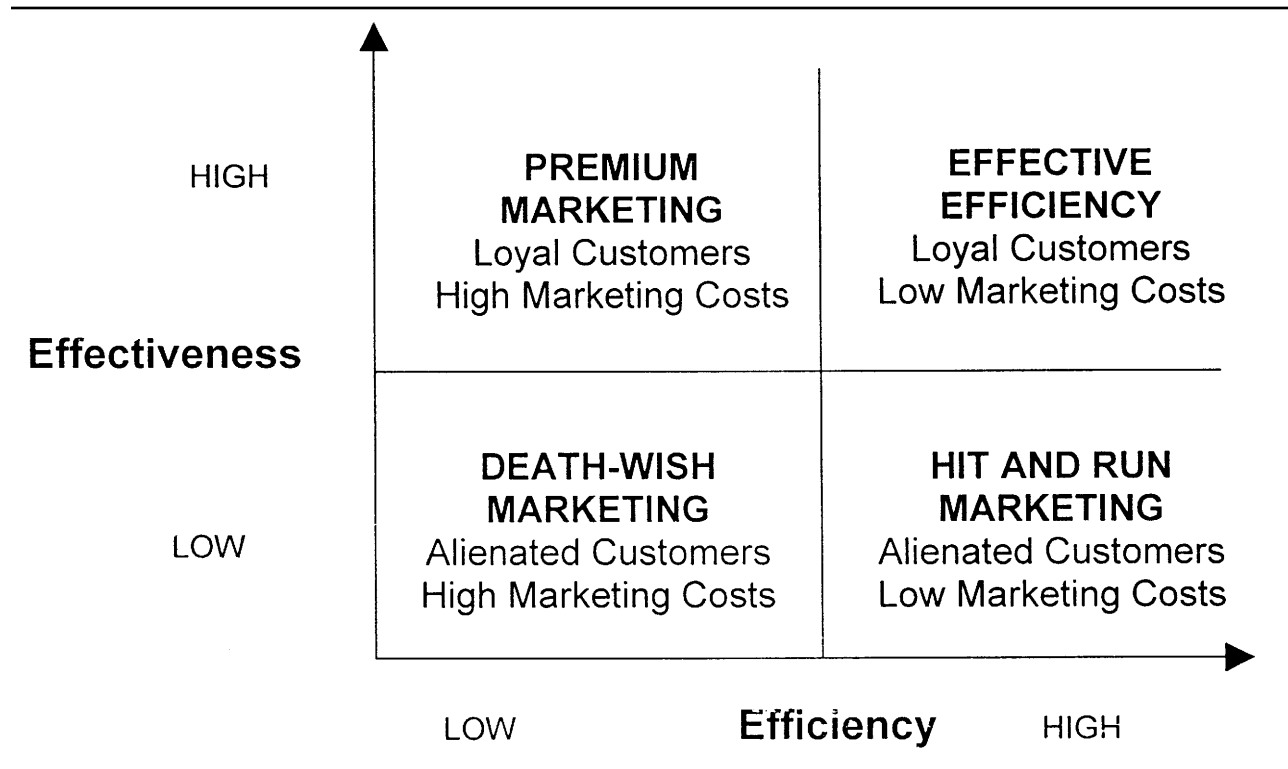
HIGH

PREMIUM MARKETING
Loyal Customers
High Marketing Costs

EFFECTIVE EFFICIENCY
Loyal Customers
Low Marketing Costs

Effectiveness

DEATH-WISH MARKETING
Alienated Customers
High Marketing Costs

HIT AND RUN MARKETING
Alienated Customers
Low Marketing Costs

LOW

LOW
Efficiency
HIGH